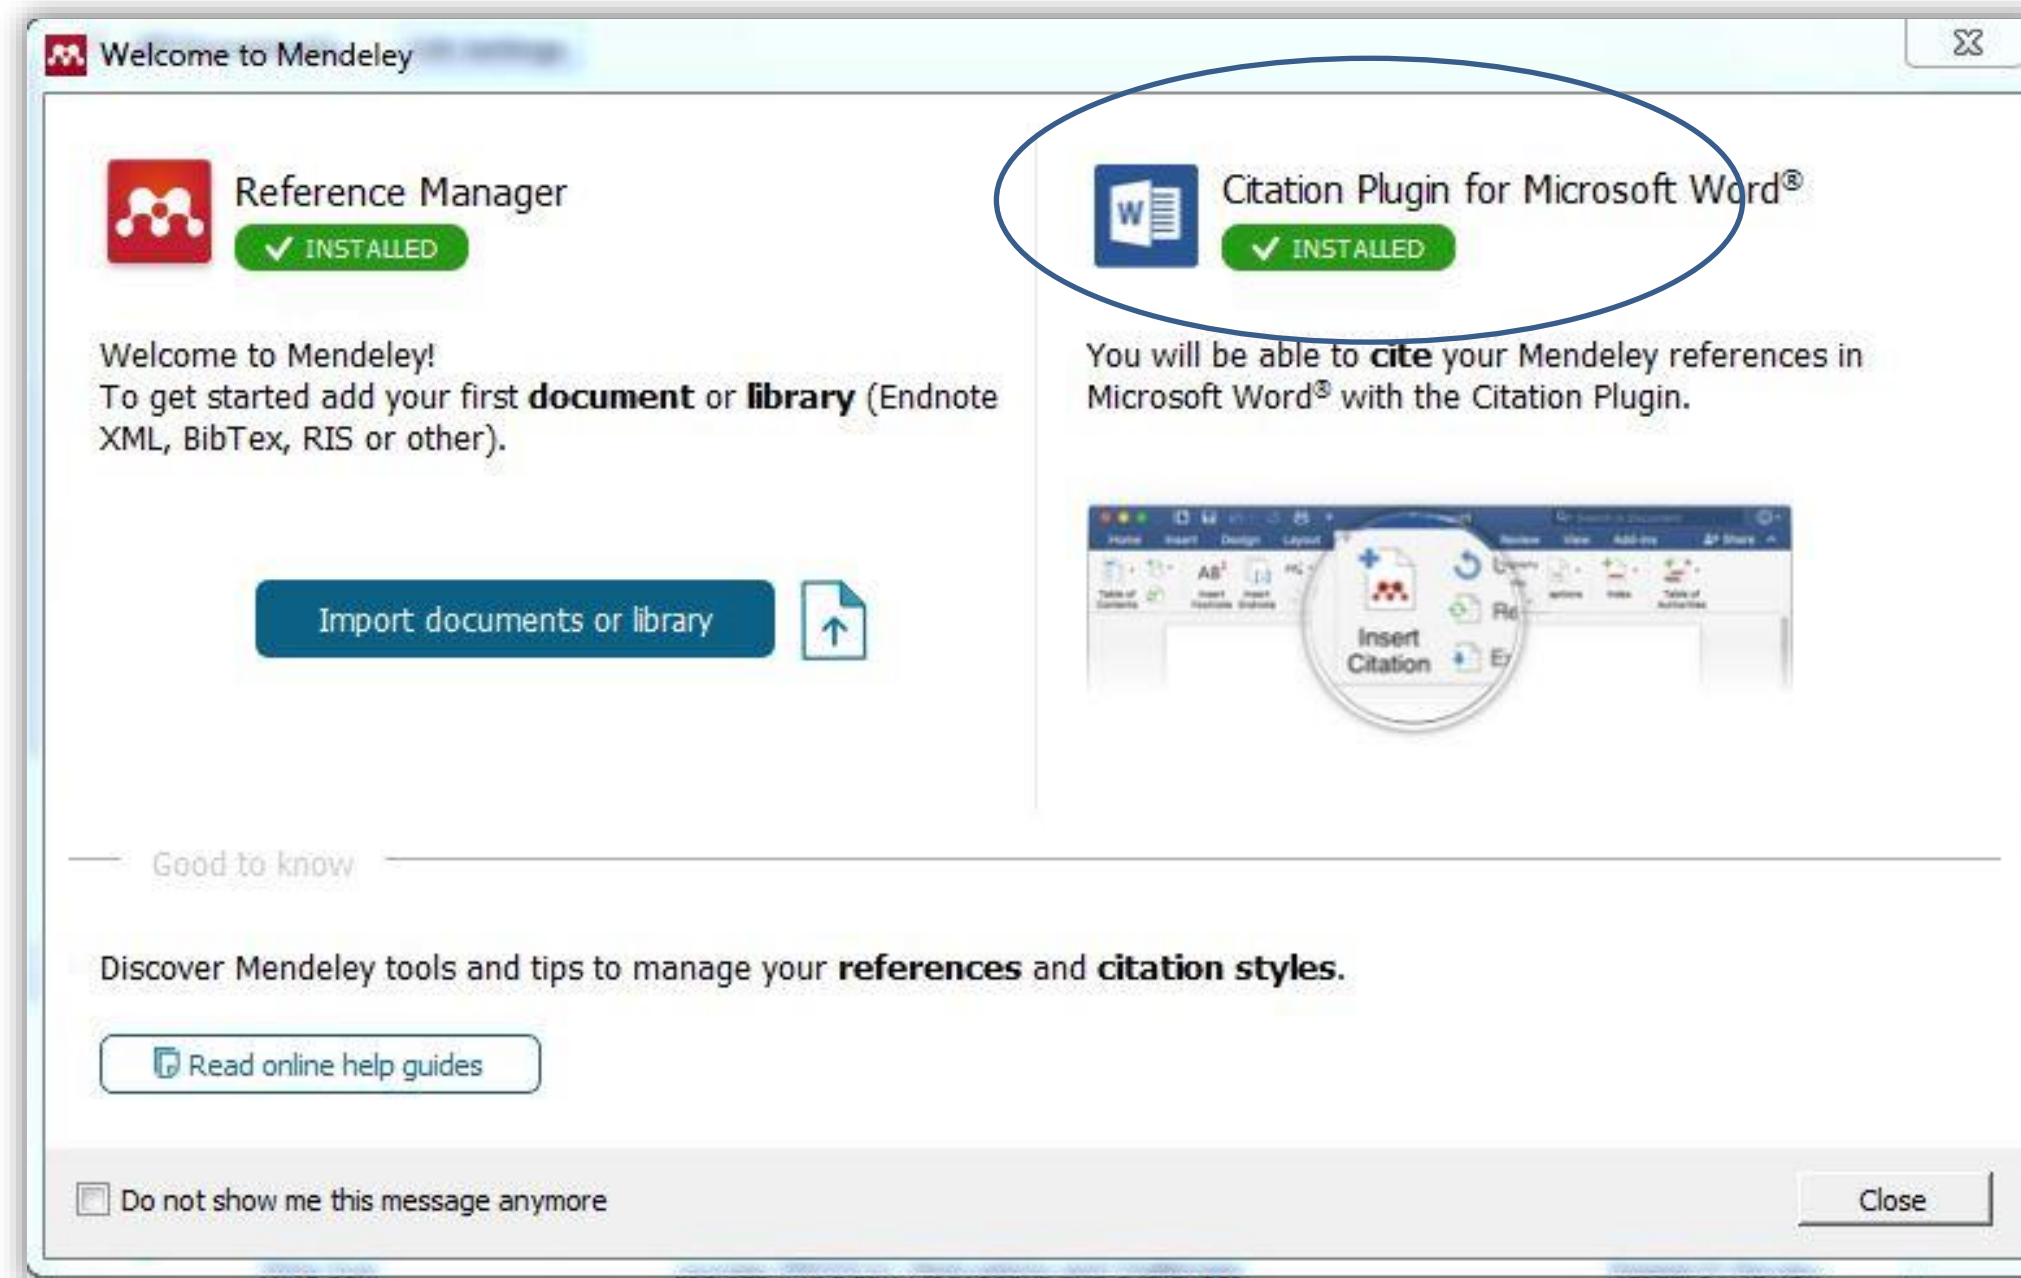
Welcome to Mendeley

Reference Manager
INSTALLED

Citation Plugin for Microsoft Word®
INSTALLED

Welcome to Mendeley!
To get started add your first **document** or **library** (Endnote XML, BibTex, RIS or other).

You will be able to **cite** your Mendeley references in Microsoft Word® with the Citation Plugin.

Import documents or library

Insert Citation

Good to know

Discover Mendeley tools and tips to manage your **references** and **citation styles**.

Read online help guides

Do not show me this message anymore

Close